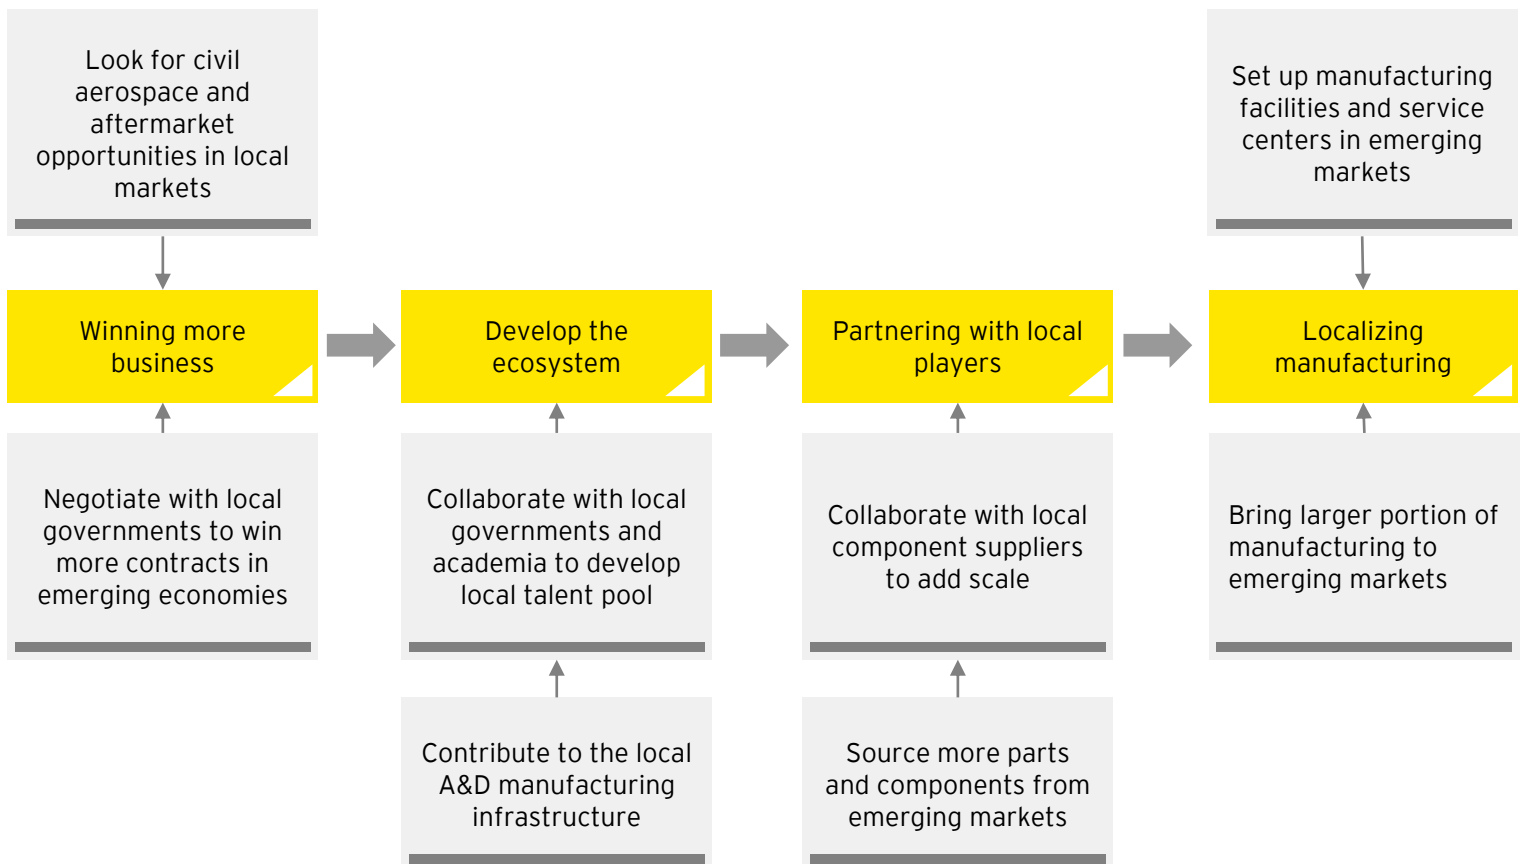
Look for civil aerospace and aftermarket opportunities in local markets

Set up manufacturing facilities and service centers in emerging markets

Winning more business

Develop the ecosystem

Partnering with local players

Localizing manufacturing

Negotiate with local governments to win more contracts in emerging economies

Collaborate with local governments and academia to develop local talent pool

Collaborate with local component suppliers to add scale

Bring larger portion of manufacturing to emerging markets

Contribute to the local A&D manufacturing infrastructure

Source more parts and components from emerging markets